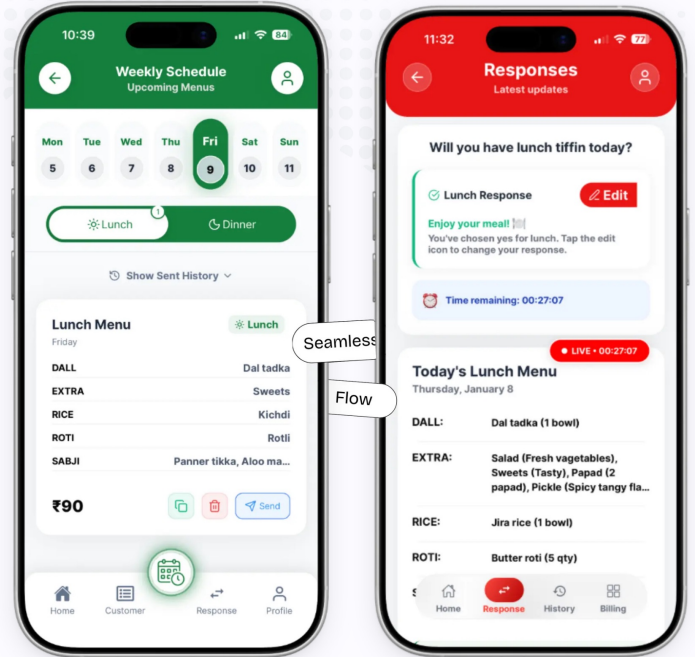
10:39

84

Weekly Schedule
Upcoming Menus

Mon 5
Tue 6
Wed 7
Thu 8
Fri 9
Sat 10
Sun 11

Lunch 1
Dinner

Show Sent History

Lunch Menu
Friday
Lunch

| DALL | Dal tadka |
|---|---|
| EXTRA | Sweets |
| RICE | Kichdi |
| ROTI | Rotli |
| SABJI | Panner tikka, Aloo ma... |

₹90

Send

Home Customer Response Profile

Seamless
Flow

11:32

77

Responses
Latest updates

Will you have lunch tiffin today?

Lunch Response
Edit

Enjoy your meal!
You've chosen yes for lunch. Tap the edit icon to change your response.

Time remaining: 00:27:07

LIVE • 00:27:07

Today's Lunch Menu
Thursday, January 8

| DALL: | Dal tadka (1 bowl) |
|---|---|
| EXTRA: | Salad (Fresh vagetables), Sweets (Tasty), Papad (2 papad), Pickle (Spicy tangy fla... |
| RICE: | Jira rice (1 bowl) |
| ROTI: | Butter roti (5 qty) |

Home Response History Billing